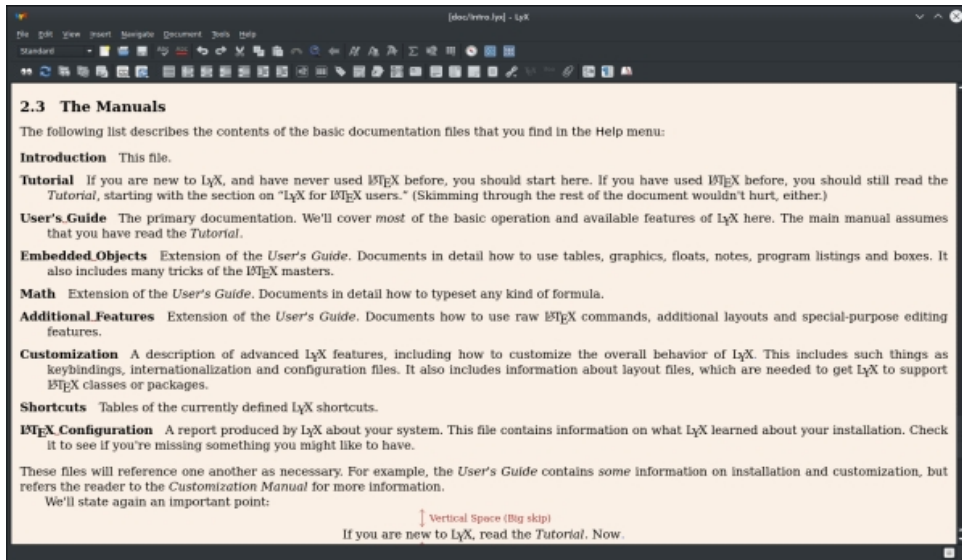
[doc/Intro.lyx] - LyX

File Edit View Insert Navigate Document Tools Help

Standard

2.3 The Manuals

The following list describes the contents of the basic documentation files that you find in the Help menu:

Introduction This file.

Tutorial If you are new to LyX, and have never used LaTeX before, you should start here. If you have used LaTeX before, you should still read the Tutorial, starting with the section on "LyX for LaTeX users." (Skimming through the rest of the document wouldn't hurt, either.)

User's Guide The primary documentation. We'll cover most of the basic operation and available features of LyX here. The main manual assumes that you have read the Tutorial.

Embedded Objects Extension of the User's Guide. Documents in detail how to use tables, graphics, floats, notes, program listings and boxes. It also includes many tricks of the LaTeX masters.

Math Extension of the User's Guide. Documents in detail how to typeset any kind of formula.

Additional Features Extension of the User's Guide. Documents how to use raw LaTeX commands, additional layouts and special-purpose editing features.

Customization A description of advanced LyX features, including how to customize the overall behavior of LyX. This includes such things as keybindings, internationalization and configuration files. It also includes information about layout files, which are needed to get LyX to support LaTeX classes or packages.

Shortcuts Tables of the currently defined LyX shortcuts.

LaTeX Configuration A report produced by LyX about your system. This file contains information on what LyX learned about your installation. Check it to see if you're missing something you might like to have.

These files will reference one another as necessary. For example, the User's Guide contains some information on installation and customization, but refers the reader to the Customization Manual for more information.
We'll state again an important point:

Vertical Space (Big skip)

If you are new to LyX, read the Tutorial. Now.